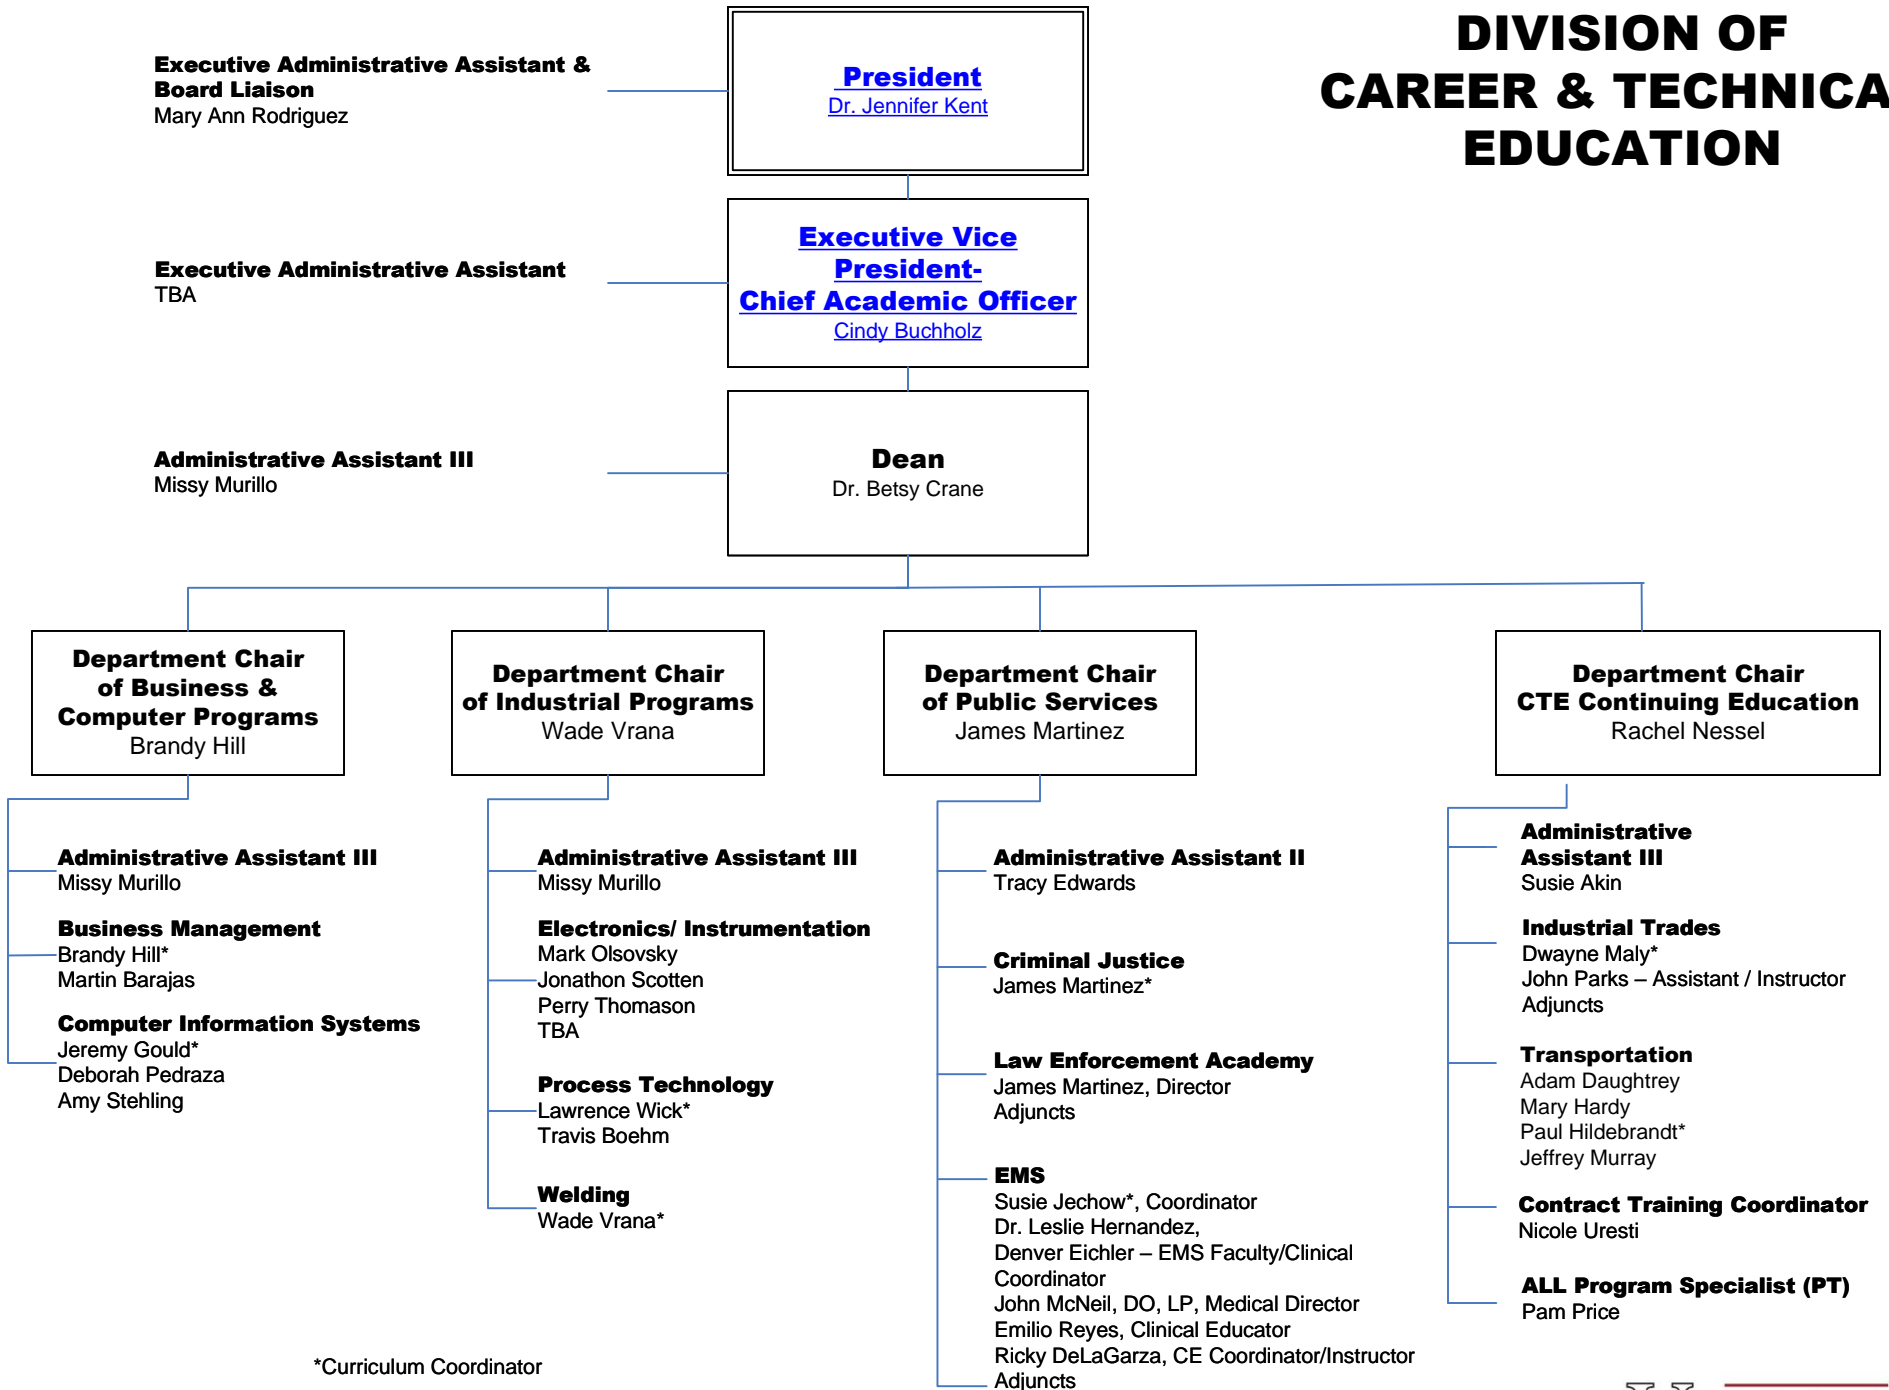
DIVISION OF CAREER & TECHNICA EDUCATION

Executive Administrative Assistant & Board Liaison
Mary Ann Rodriguez

President
Dr. Jennifer Kent

Executive Administrative Assistant
TBA

Executive Vice President- Chief Academic Officer
Cindy Buchholz

Administrative Assistant III
Missy Murillo

Dean
Dr. Betsy Crane

Department Chair of Business & Computer Programs
Brandy Hill

Department Chair of Industrial Programs
Wade Vrana

Department Chair of Public Services
James Martinez

Department Chair CTE Continuing Education
Rachel Nessel

Administrative Assistant III
Missy Murillo

Business Management
Brandy Hill*
Martin Barajas

Computer Information Systems
Jeremy Gould*
Deborah Pedraza
Amy Stehling

Administrative Assistant III
Missy Murillo

Electronics/ Instrumentation
Mark Olsovsky
Jonathon Scotten
Perry Thomason
TBA

Process Technology
Lawrence Wick*
Travis Boehm

Welding
Wade Vrana*

Administrative Assistant II
Tracy Edwards

Criminal Justice
James Martinez*

Law Enforcement Academy
James Martinez, Director
Adjuncts

EMS
Susie Jechow*, Coordinator
Dr. Leslie Hernandez,
Denver Eichler – EMS Faculty/Clinical Coordinator
John McNeil, DO, LP, Medical Director
Emilio Reyes, Clinical Educator
Ricky DeLaGarza, CE Coordinator/Instructor
Adjuncts

Administrative Assistant III
Susie Akin

Industrial Trades
Dwayne Maly*
John Parks – Assistant / Instructor
Adjuncts

Transportation
Adam Daughtrey
Mary Hardy
Paul Hildebrandt*
Jeffrey Murray

Contract Training Coordinator
Nicole Uresti

ALL Program Specialist (PT)
Pam Price

*Curriculum Coordinator